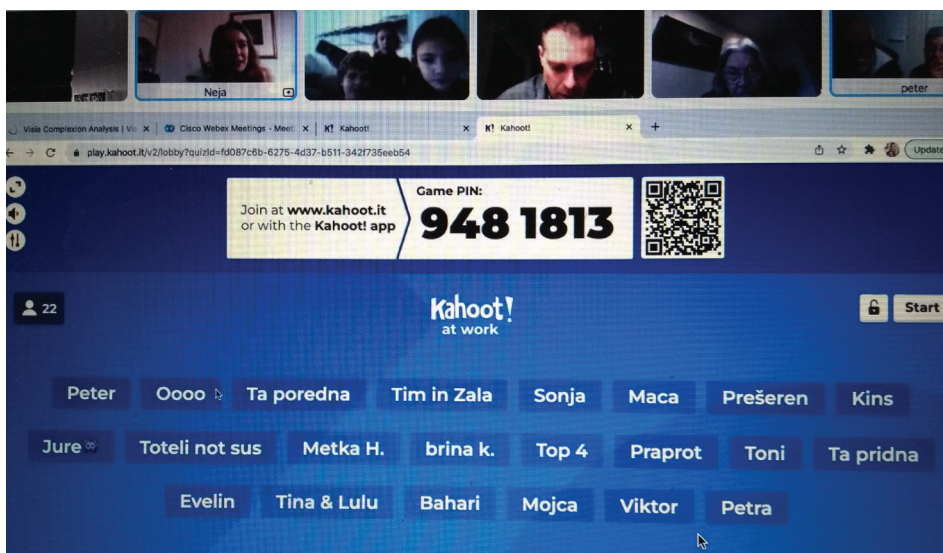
Neja

peter

Visia Complexion Analysis | Vis ×
Cisco Webex Meetings - Meet ×
K! Kahoot!
K! Kahoot! ×
+

play.kahoot.it/v2/lobby?quizId=fd087c6b-6275-4d37-b511-342f735eeb54

Update

Join at www.kahoot.it or with the Kahoot! app

Game PIN:
948 1813

22

Kahoot! at work

Start

Peter
Oooo
Ta poredna
Tim in Zala
Sonja
Maca
Prešeren
Kins
Jure
Toteli not sus
Metka H.
brina k.
Top 4
Praprot
Toni
Ta pridna
Evelin
Tina & Lulu
Bahari
Mojca
Viktor
Petra